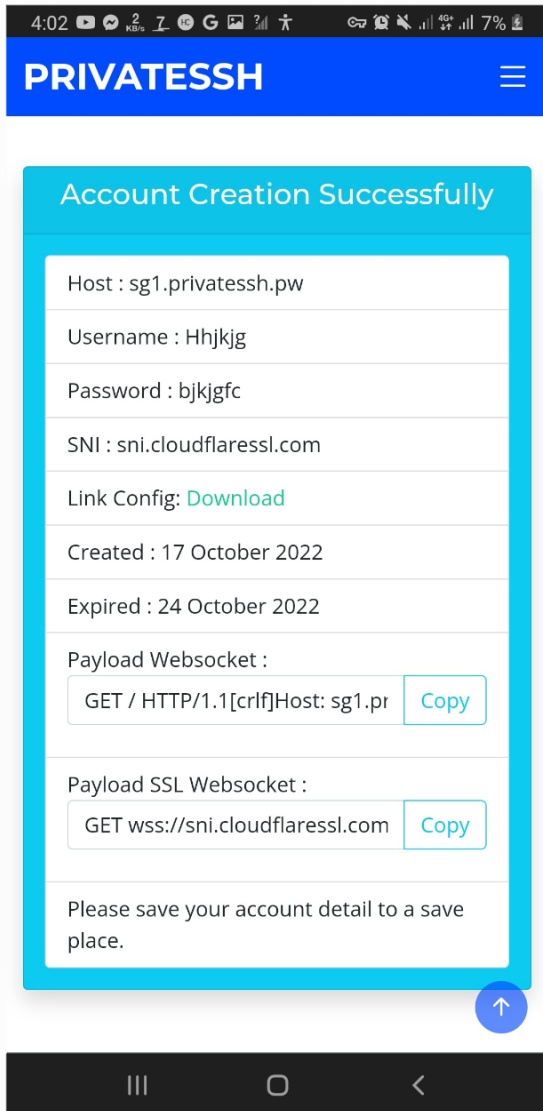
4:02 2 KB/s 7%

PRIVATESSH

Account Creation Successfully

Host : sg1.privatessh.pw

Username : Hhjkjg

Password : bjkjgfc

SNI : sni.cloudflaressl.com

Link Config: Download

Created : 17 October 2022

Expired : 24 October 2022

Payload Websocket :

GET / HTTP/1.1[crlf]Host: sg1.pr Copy

Payload SSL Websocket :

GET wss://sni.cloudflaressl.com Copy

Please save your account detail to a save place.